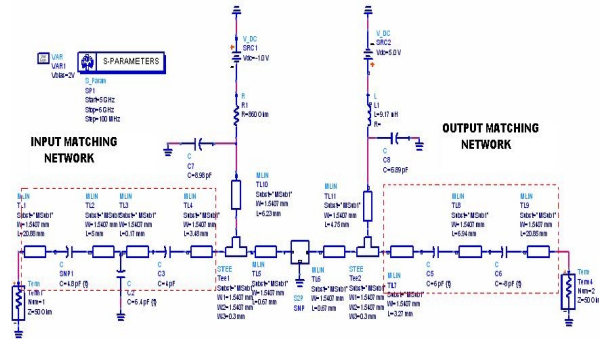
VAR
VAR1
Vbias=2V

S-PARAMETERS

S_Param
SP1
Start=5GHz
Stop=6GHz
Step=100 MHz

V_DC
SRC1
Vdc=-10V

R
R1
R=360 Ohm

V_DC
SRC2
Vdc=5.0V

L
L1
L=9.17 nH
R=

INPUT MATCHING NETWORK

OUTPUT MATCHING NETWORK

C
C7
C=6.98 pF

C
C8
C=5.89 pF

MLIN
TL10
Subst="MSub1"
W=1.5407 mm
L=6.23 mm

MLIN
TL11
Subst="MSub1"
W=1.5407 mm
L=4.75 mm

MLIN
TL1
Subst="MSub1"
W=1.5407 mm
L=20.88 mm

MLIN
TL2
Subst="MSub1"
W=1.5407 mm
L=5 mm

MLIN
TL3
Subst="MSub1"
W=1.5407 mm
L=0.11 mm

MLIN
TL4
Subst="MSub1"
W=1.5407 mm
L=3.48 mm

MLIN
TL8
Subst="MSub1"
W=1.5407 mm
L=6.94 mm

MLIN
TL9
Subst="MSub1"
W=1.5407 mm
L=20.88 mm

Term
Term1
Num=1
Z=50 Ohm

C
SNP1
C=1.8 pF {t}

L
L2
C=6.4 pF {t}

C
C3
C=1 pF

STEE
Tee1
W1=1.5407 mm
W2=1.5407 mm
W3=0.3 mm

MLIN
TL5
Subst="MSub1"
W=1.5407 mm
L=0.67 mm

S2P
SNP

MLIN
TL6
Subst="MSub1"
W=1.5407 mm
L=0.67 mm

STEE
Tee2
W1=1.5407 mm
W2=1.5407 mm
W3=0.3 mm

MLIN
TL7
Subst="MSub1"
W=1.5407 mm
L=3.27 mm

C
C5
C=6 pF {t}

C
C6
C=4 pF {t}

Term
Term4
Num=2
Z=50 Ohm